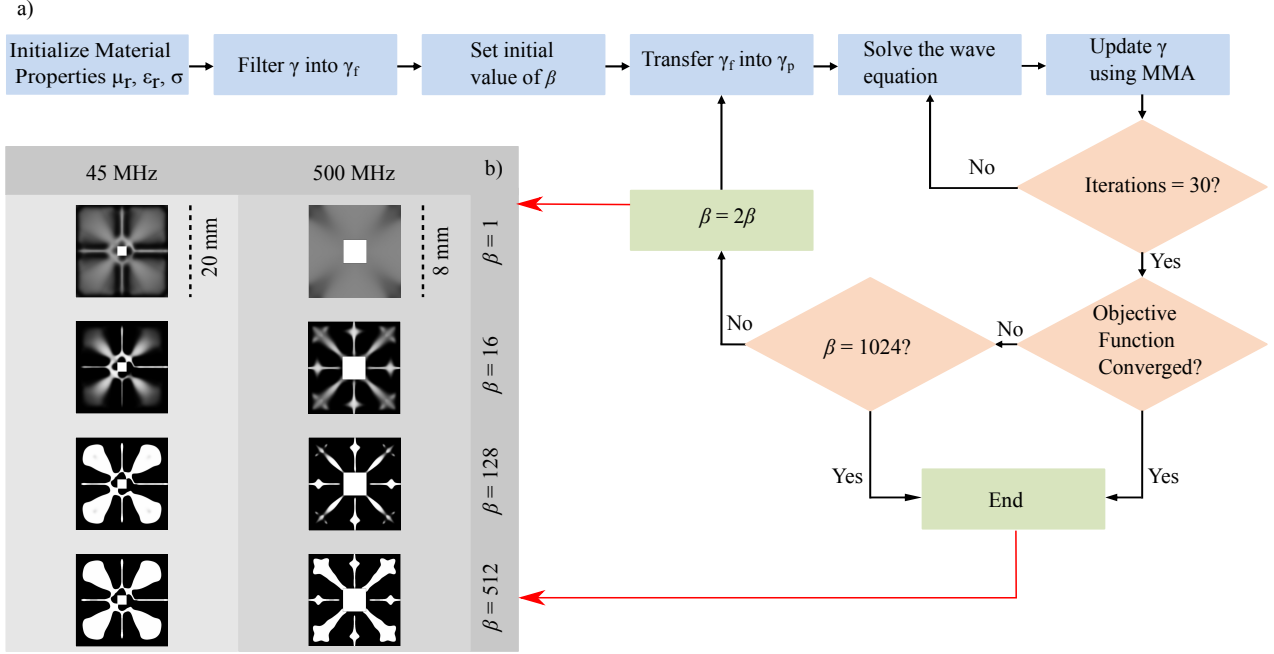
a)

Initialize Material Properties $\mu_r$, $\varepsilon_r$, $\sigma$

Filter $\gamma$ into $\gamma_f$

Set initial value of $\beta$

Transfer $\gamma_f$ into $\gamma_p$

Solve the wave equation

Update $\gamma$ using MMA

No

Iterations = 30?

Yes

Objective Function Converged?

No

$\beta = 1024$?

No

$\beta = 2\beta$

Yes

Yes

End

45 MHz

500 MHz

b)

20 mm

8 mm

$\beta = 1$

$\beta = 16$

$\beta = 128$

$\beta = 512$